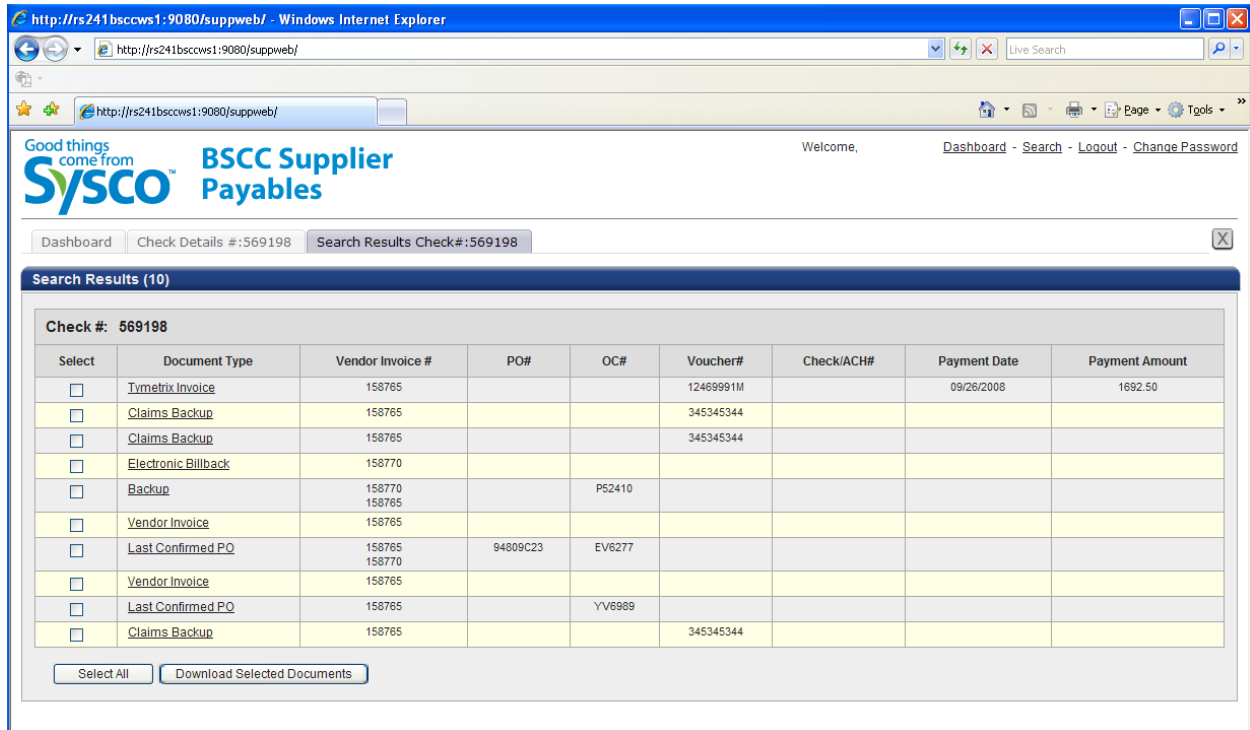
http://rs241bsccws1:9080/suppweb/ - Windows Internet Explorer

http://rs241bsccws1:9080/suppweb/

Live Search

http://rs241bsccws1:9080/suppweb/

Page Tools

Good things come from SYSCO

BSCC Supplier Payables

Welcome,

Dashboard - Search - Logout - Change Password

Dashboard | Check Details #:569198 | Search Results Check#:569198

X

Search Results (10)

Check #: 569198

| Select | Document Type | Vendor Invoice # | PO# | OC# | Voucher# | Check/ACH# | Payment Date | Payment Amount |
|---|---|---|---|---|---|---|---|---|
| ☐ | Tymetrix Invoice | 158765 | | | 12469991M | | 09/26/2008 | 1692.50 |
| ☐ | Claims Backup | 158765 | | | 345345344 | | | |
| ☐ | Claims Backup | 158765 | | | 345345344 | | | |
| ☐ | Electronic Billback | 158770 | | | | | | |
| ☐ | Backup | 158770 158765 | | P52410 | | | | |
| ☐ | Vendor Invoice | 158765 | | | | | | |
| ☐ | Last Confirmed PO | 158765 158770 | 94809C23 | EV6277 | | | | |
| ☐ | Vendor Invoice | 158765 | | | | | | |
| ☐ | Last Confirmed PO | 158765 | | YV6989 | | | | |
| ☐ | Claims Backup | 158765 | | | 345345344 | | | |

Select All | Download Selected Documents